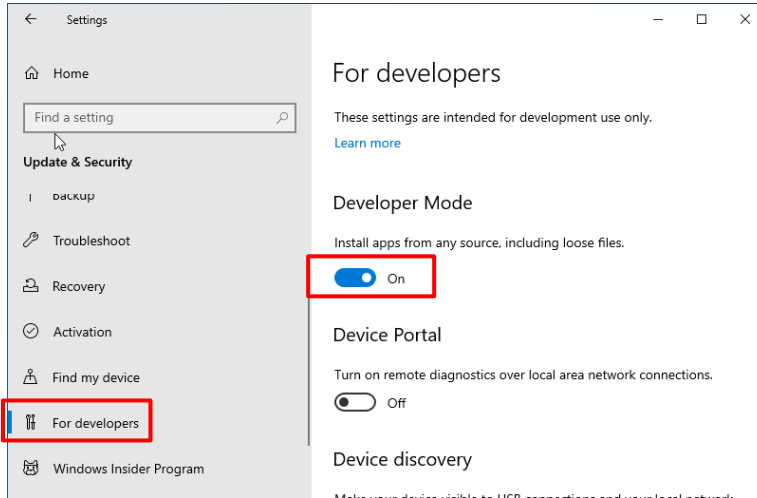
Settings

Home

Find a setting

Update & Security

Backup

Troubleshoot

Recovery

Activation

Find my device

For developers

Windows Insider Program

For developers

These settings are intended for development use only.

Learn more

Developer Mode

Install apps from any source, including loose files.

On

Device Portal

Turn on remote diagnostics over local area network connections.

Off

Device discovery

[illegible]